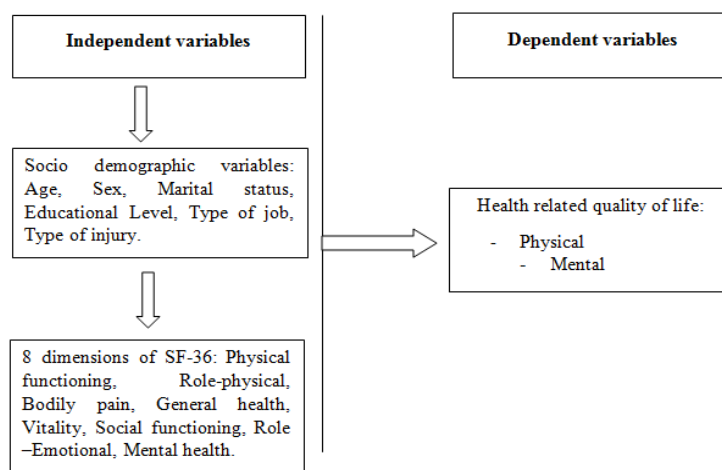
Independent variables

Socio demographic variables: Age, Sex, Marital status, Educational Level, Type of job, Type of injury.

8 dimensions of SF-36: Physical functioning, Role-physical, Bodily pain, General health, Vitality, Social functioning, Role –Emotional, Mental health.

Dependent variables

Health related quality of life:

- Physical
- Mental